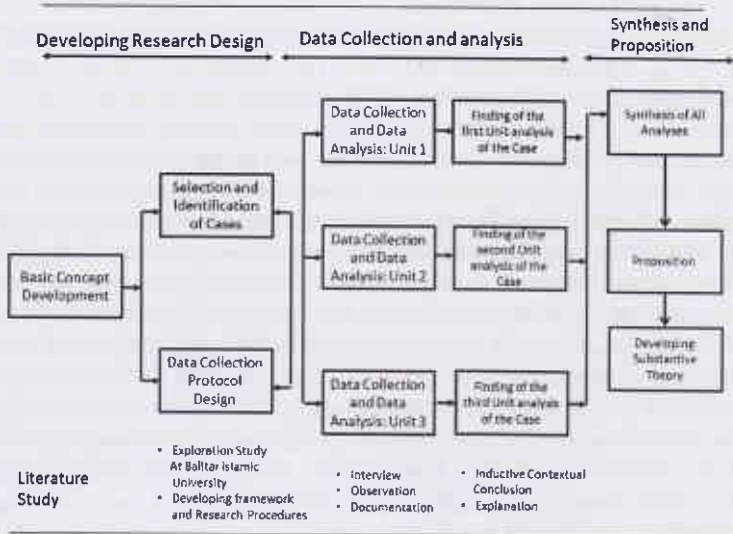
Developing Research Design

Data Collection and analysis

Synthesis and Proposition

Basic Concept Development

Selection and Identification of Cases

Data Collection Protocol Design

Data Collection and Data Analysis: Unit 1

Data Collection and Data Analysis: Unit 2

Data Collection and Data Analysis: Unit 3

Finding of the first Unit analysis of the Case

Finding of the second Unit analysis of the Case

Finding of the third Unit analysis of the Case

Synthesis of All Analyses

Proposition

Developing Substantive Theory

Literature Study

- Exploration Study At Balitar Islamic University
- Developing framework and Research Procedures

- Interview
- Observation
- Documentation

- Inductive Contextual Conclusion
- Explanation